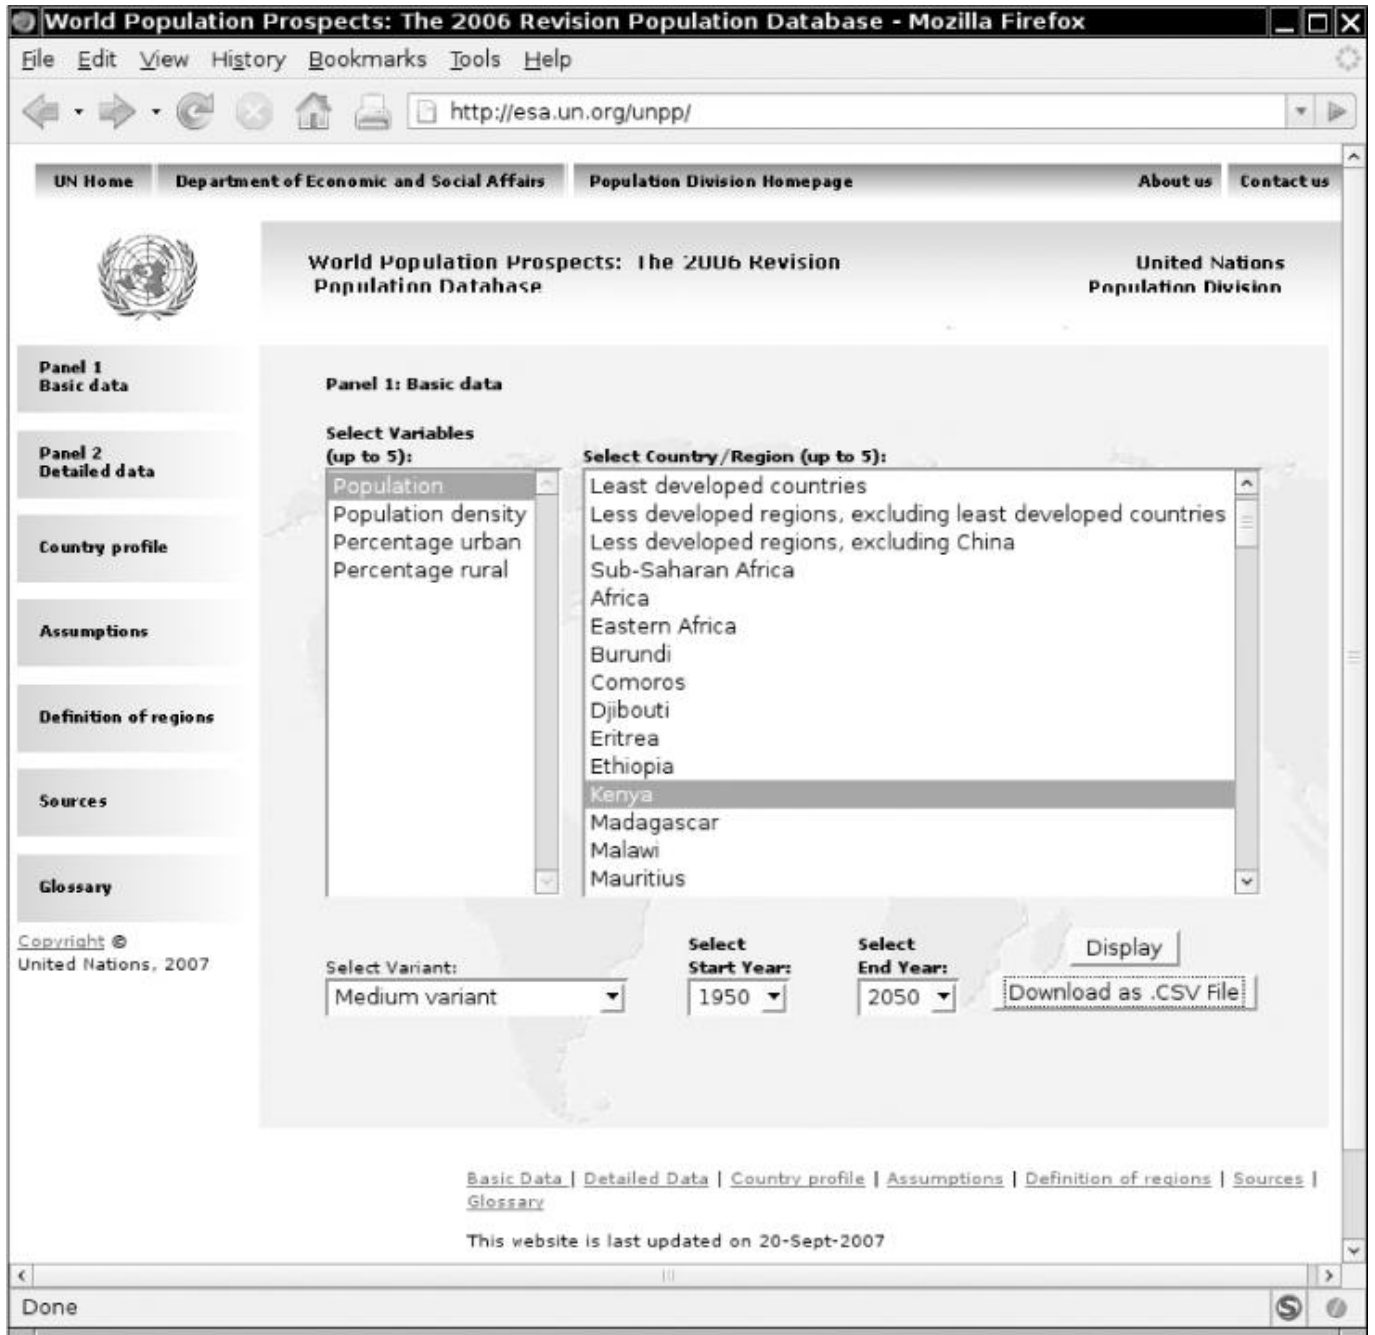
World Population Prospects: The 2006 Revision Population Database - Mozilla Firefox

File Edit View History Bookmarks Tools Help

http://esa.un.org/unpp/

UN Home | Department of Economic and Social Affairs | Population Division Homepage | About us | Contact us

World Population Prospects: The 2006 Revision
Population Database

United Nations
Population Division

Panel 1
Basic data

Panel 2
Detailed data

Country profile

Assumptions

Definition of regions

Sources

Glossary

Copyright ©
United Nations, 2007

Panel 1: Basic data

Select Variables (up to 5):

Population
Population density
Percentage urban
Percentage rural

Select Country/Region (up to 5):

Least developed countries
Less developed regions, excluding least developed countries
Less developed regions, excluding China
Sub-Saharan Africa
Africa
Eastern Africa
Burundi
Comoros
Djibouti
Eritrea
Ethiopia
Kenya
Madagascar
Malawi
Mauritius

Select Variant:
Medium variant

Select Start Year:
1950

Select End Year:
2050

Display

Download as .CSV File

Basic Data | Detailed Data | Country profile | Assumptions | Definition of regions | Sources | Glossary

This website is last updated on 20-Sept-2007

Done